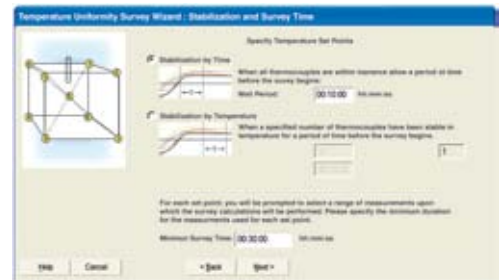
Temperature Uniformity Survey Wizard : Stabilization and Survey Time

Specify Temperature Set Points

Stabilization by Time

When all thermocouples are within tolerance allow a period of time before the survey begins.

Wait Period: 00:10:00 hh:mm:ss

Stabilization by Temperature

When a specified number of thermocouples have been stable in temperature for a period of time before the survey begins.

1

For each set point, you will be prompted to select a range of measurements upon which the survey calculations will be performed. Please specify the minimum duration for the measurements used for each set point.

Minimum Survey Time: 00:30:00 hh:mm:ss

Help Cancel < Back Next >